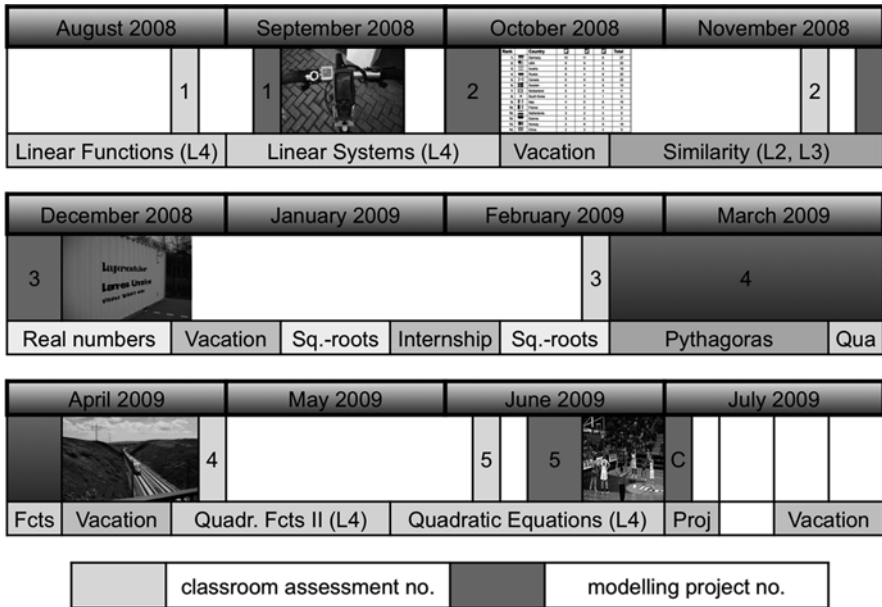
| August 2008 | September 2008 | October 2008 | November 2008 |
|---|---|---|---|
| 1 | 1 | 2 | 2 |
| Linear Functions (L4) | Linear Systems (L4) | Vacation | Similarity (L2, L3) |

| December 2008 | January 2009 | February 2009 | March 2009 |
|---|---|---|---|
| 3 | | 3 | 4 |
| Real numbers, Vacation | Sq.-roots, Internship | Sq.-roots | Pythagoras, Qua |

| April 2009 | May 2009 | June 2009 | July 2009 |
|---|---|---|---|
| 4 | 5 | 5 | C |
| Fcts, Vacation | Quadr. Fcts II (L4) | Quadratic Equations (L4) | Proj, Vacation |

| | classroom assessment no. | | modelling project no. |
|---|---|---|---|